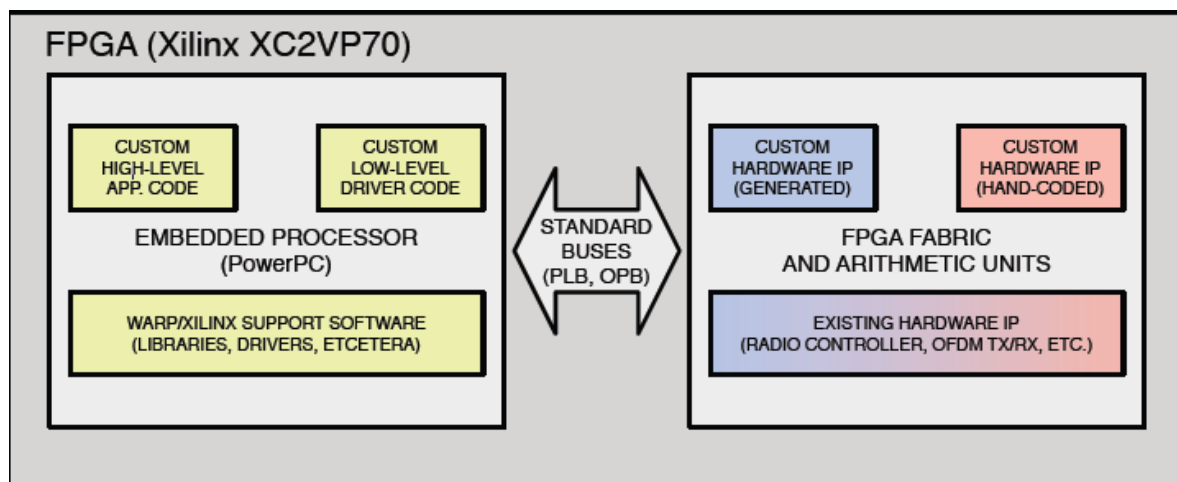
FPGA (Xilinx XC2VP70)

CUSTOM HIGH-LEVEL APP. CODE

CUSTOM LOW-LEVEL DRIVER CODE

EMBEDDED PROCESSOR (PowerPC)

WARP/XILINX SUPPORT SOFTWARE (LIBRARIES, DRIVERS, ETCETERA)

STANDARD BUSES (PLB, OPB)

CUSTOM HARDWARE IP (GENERATED)

CUSTOM HARDWARE IP (HAND-CODED)

FPGA FABRIC AND ARITHMETIC UNITS

EXISTING HARDWARE IP (RADIO CONTROLLER, OFDM TX/RX, ETC.)